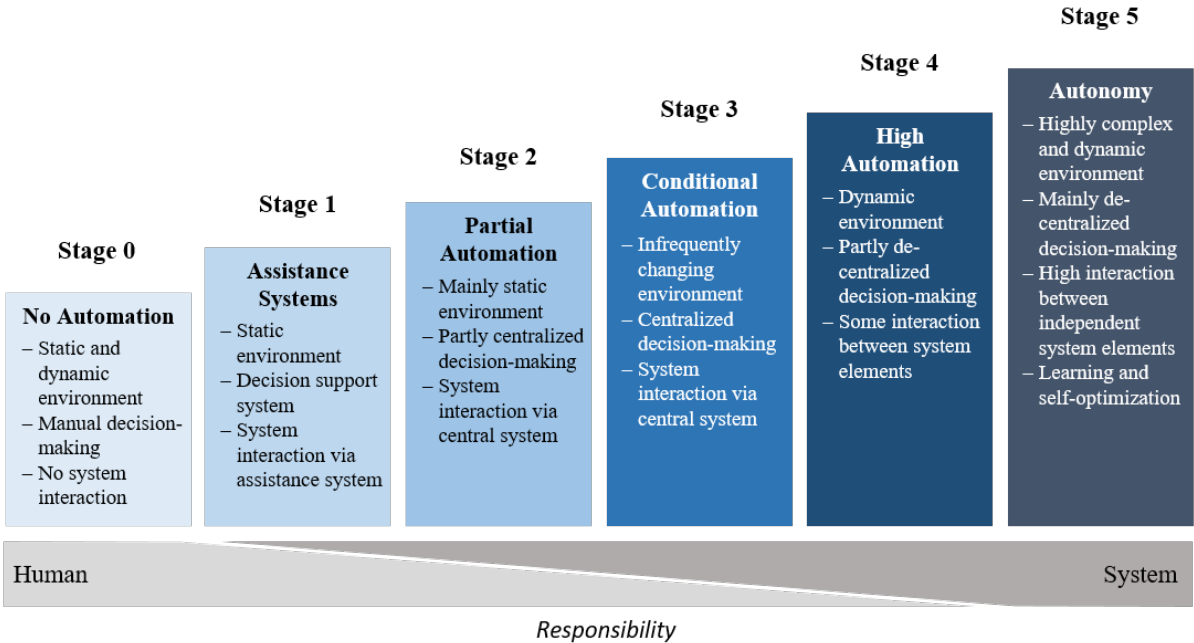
Stage 0

No Automation
– Static and dynamic environment
– Manual decision-making
– No system interaction

Stage 1

Assistance Systems
– Static environment
– Decision support system
– System interaction via assistance system

Stage 2

Partial Automation
– Mainly static environment
– Partly centralized decision-making
– System interaction via central system

Stage 3

Conditional Automation
– Infrequently changing environment
– Centralized decision-making
– System interaction via central system

Stage 4

High Automation
– Dynamic environment
– Partly de-centralized decision-making
– Some interaction between system elements

Stage 5

Autonomy
– Highly complex and dynamic environment
– Mainly de-centralized decision-making
– High interaction between independent system elements
– Learning and self-optimization

Human

System

Responsibility